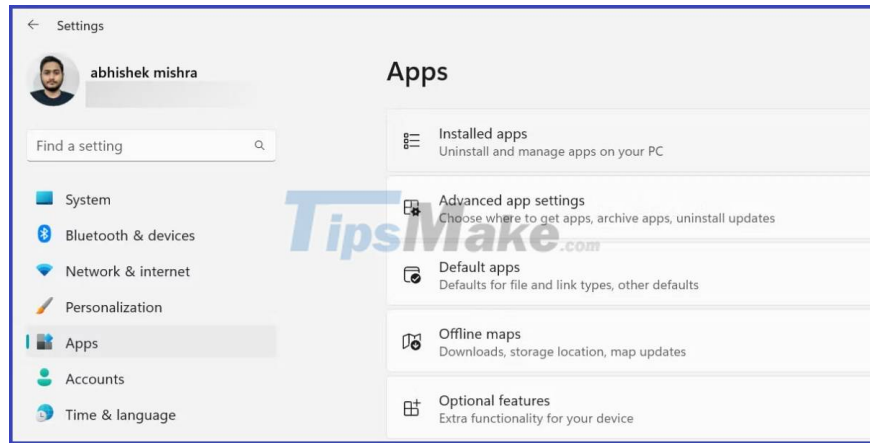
Settings

abhishek mishra

Find a setting

System

Bluetooth & devices

Network & internet

Personalization

Apps

Accounts

Time & language

Apps

Installed apps
Uninstall and manage apps on your PC

Advanced app settings
Choose where to get apps, archive apps, uninstall updates

Default apps
Defaults for file and link types, other defaults

Offline maps
Downloads, storage location, map updates

Optional features
Extra functionality for your device

TipsMake.com